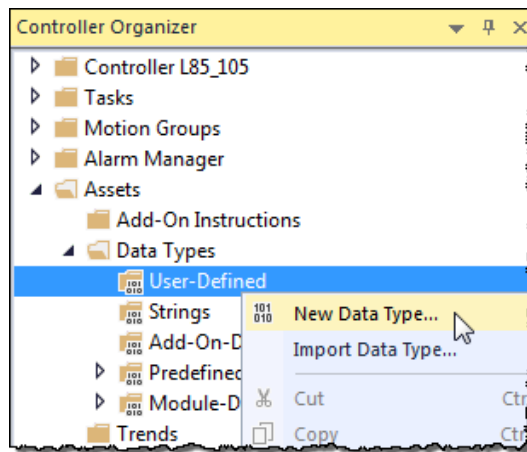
Controller Organizer

Controller L85_105
Tasks
Motion Groups
Alarm Manager
Assets
Add-On Instructions
Data Types
User-Defined
Strings
Add-On-D
Predefined
Module-D
Trends

New Data Type...
Import Data Type...
Cut
Ctr
Copy
Ctr